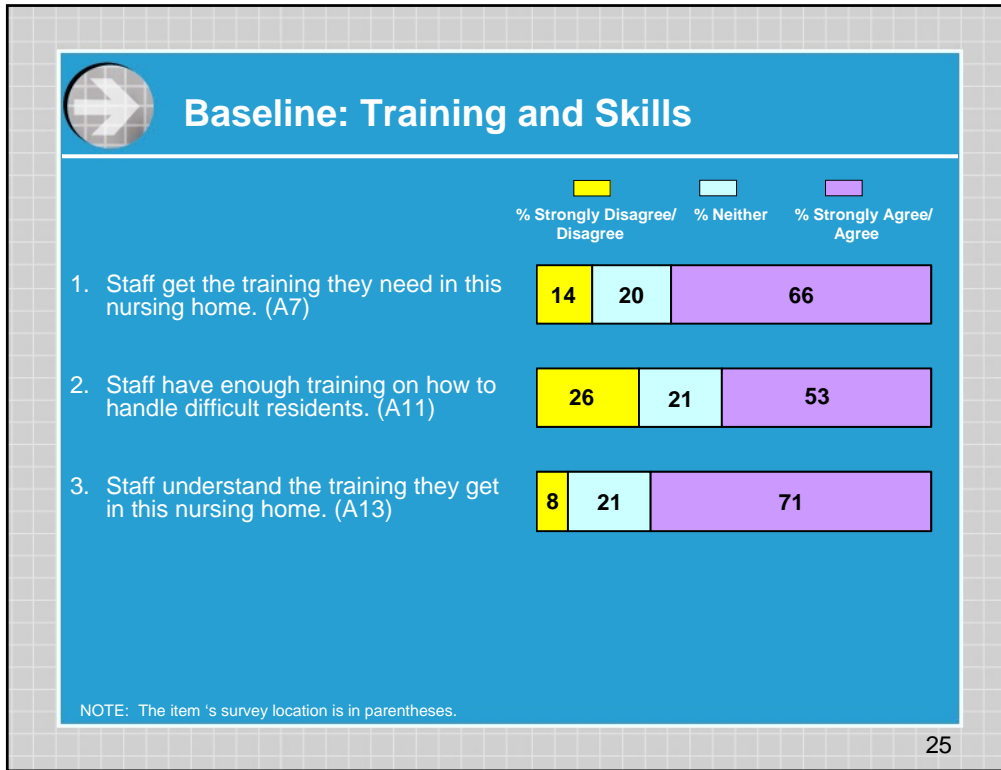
Baseline: Training and Skills

% Strongly Disagree/ Disagree
% Neither
% Strongly Agree/ Agree

1. Staff get the training they need in this nursing home. (A7)

14 20 66

2. Staff have enough training on how to handle difficult residents. (A11)

26 21 53

3. Staff understand the training they get in this nursing home. (A13)

8 21 71

NOTE: The item 's survey location is in parentheses.

25